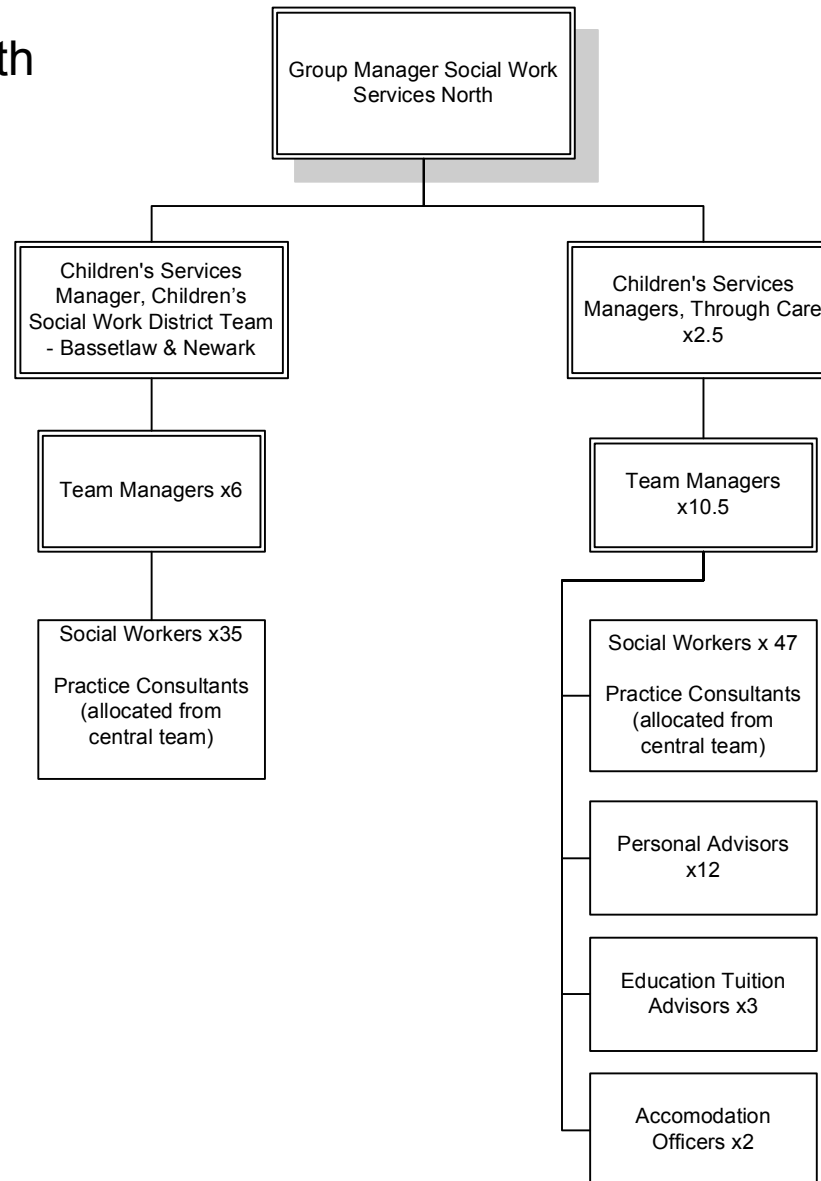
th

Group Manager Social Work Services North

Children's Services Manager, Children's Social Work District Team - Bassetlaw & Newark

Team Managers x6

Social Workers x35

Practice Consultants (allocated from central team)

Children's Services Managers, Through Care x2.5

Team Managers x10.5

Social Workers x 47

Practice Consultants (allocated from central team)

Personal Advisors x12

Education Tuition Advisors x3

Accomodation Officers x2